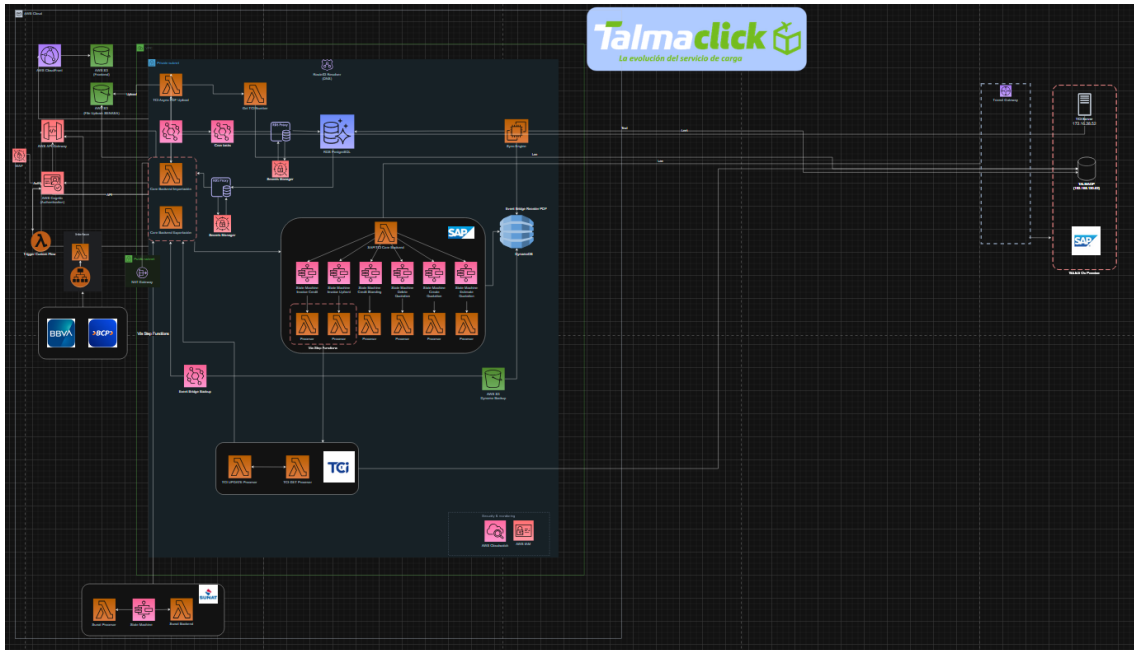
AWS Cloud

Talmaclick

La evolución del servicio de carga

AWS CloudFront

AWS S3 (Frontend)

AWS S3 (File Upload)

Upload

TCI Export TXT Upload

Get TCI Reports

Route53 Resolver (DNS)

AWS API Gateway

Cron tasks

RDS Proxy

Web Postgres SQL

Sync Engine

Secrets Manager

WAF

AWS Cognito (Authentication)

Core Backend Exportación

Core Backend Importación

RDS Proxy

Secrets Manager

Trigger Custom Flow

NAT Gateway

Interface

BBVA

BCP

Sfn Step Functions

SAP

SAP TCI Core Backend

Event Bridge Scheduler RCP

DynamoDB

State Machine

Processor

Sfn Step Functions

Event Bridge Backup

AWS S3 Dynamo Backup

TCI UPDATE Processor

TCI GET Processor

TCi

AWS CloudWatch

AWS IAM

Transit Gateway

Database

Sunat Processor

State Machine

Sunat Backend

SUNAT

SAP